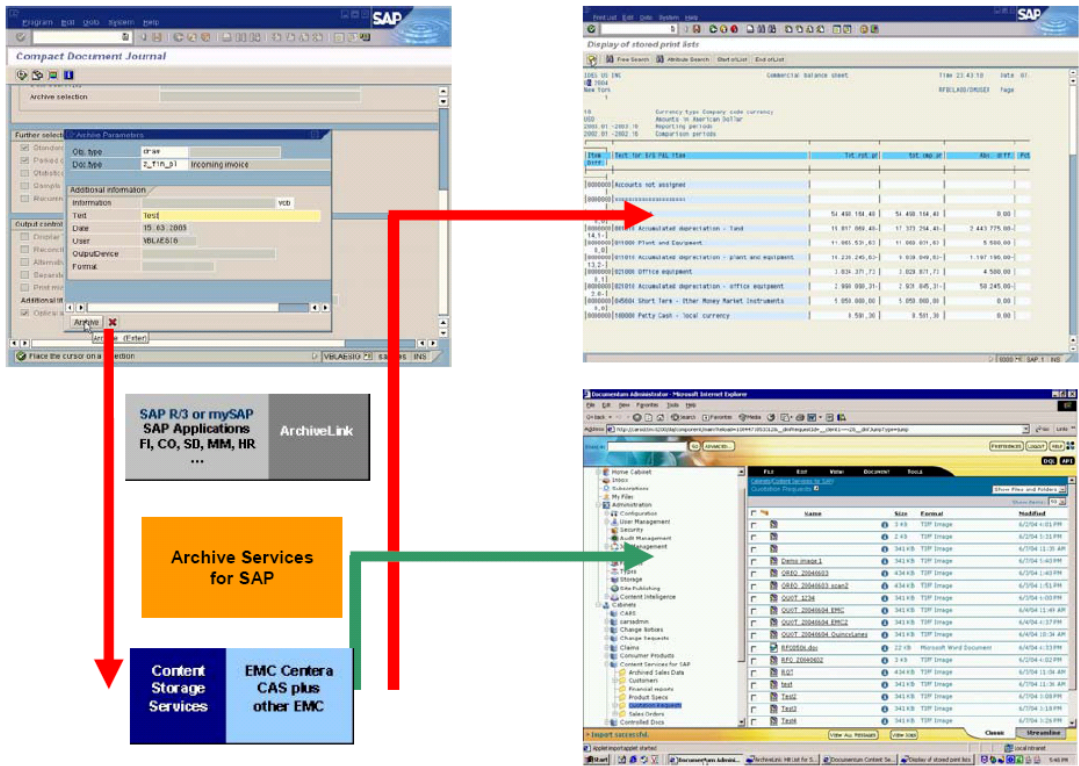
Program Edit Goto System Help

SAP

Compact Document Journal

Archive selection

Further selecti

Archive Parameters

Obj. type
drae

Doc.type
Z_fin_gl
Incoming invoice

Additional information

Information
vcb

Text
Test

Date
15.03.2009

User
VBLAESIG

OutputDevice

Format

Output control

Additional in

Archive

Archive (Enter)

Place the cursor on a selection

VBLAESIG

INS

Print List Edit Goto System Help

SAP

Display of stored print lists

Free Search
Attribute Search
Start of List
End of List

Commercial balance sheet

Time 23:43:10

Date 07.

New York

RFBILA00/DRUSEX

Page

USD

Currency type Company code currency

Amounts in American Dollar

Reporting periods

Comparison periods

Text for B/S P&L item

Tot.rpt.pr

Tot.cmp.pr

Abs. diff.

Accounts not assigned

Accumulated depreciation - land

Plant and Equipment

Accumulated depreciation - plant and equipment

Office equipment

Accumulated depreciation - office equipment

Short Term - Other Money Market Instruments

Petty Cash - local currency

SAP R/3 or mySAP
SAP Applications
FI, CO, SD, MM, HR
...

ArchiveLink

Archive Services for SAP

Content Storage Services

EMC Centera CAS plus other EMC

Documentum Administrator - Microsoft Internet Explorer

File Edit View Favorites Tools Help

Home Cabinet

Inbox

Subscriptions

My Files

Administration

Configuration

User Management

Security

Audit Management

Storage

Content Intelligence

Cabinets

Claims

Consumer Products

Content Services for SAP

Archived Sales Data

Customers

Financial reports

Product Specs

Quotation Requests

Sales Orders

Controlled Docs

FILE
EDIT
VIEW
DOCUMENT
TOOLS

Quotation Requests

Show Files and Folders

Name
Size
Format
Modified

Demo image 1
341 KB
TIFF Image

QUOT_1234
341 KB
TIFF Image

QUOT_20040604 EMC
341 KB
TIFF Image

QUOT_20040604 EMC2
341 KB
TIFF Image

QUOT_20040604 QuincyLunes
341 KB
TIFF Image

RFQ050k.doc
22 KB
Microsoft Word Document

RFQ 20040602
2 KB
TIFF Image

RQT
341 KB
TIFF Image

test
341 KB
TIFF Image

Test2
341 KB
TIFF Image

Test3
341 KB
TIFF Image

Test4
341 KB
TIFF Image

Import successful.

Classic

Streamline

Start

Documentum Admini...

local intranet